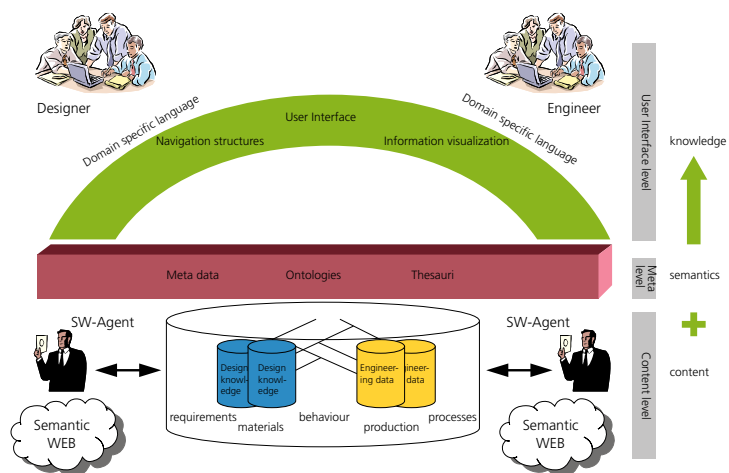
Designer

Engineer

Domain specific language

Navigation structures

User Interface

Information visualization

Domain specific language

User Interface level

knowledge

Meta data

Ontologies

Thesauri

Meta level

semantics

SW-Agent

SW-Agent

Design knowledge

Design knowledge

Engineering data

Engineering data

requirements

materials

behaviour

production

processes

Semantic WEB

Semantic WEB

Content level

content